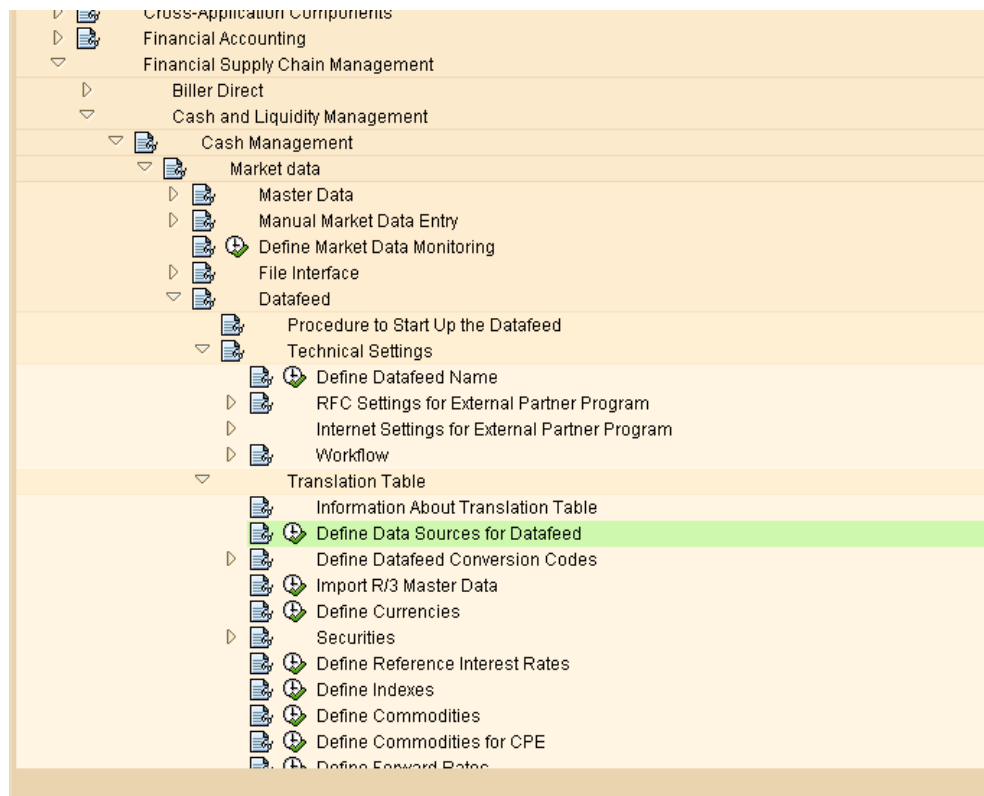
Cross-Application Components
Financial Accounting
Financial Supply Chain Management
Biller Direct
Cash and Liquidity Management
Cash Management
Market data
Master Data
Manual Market Data Entry
Define Market Data Monitoring
File Interface
Datafeed
Procedure to Start Up the Datafeed
Technical Settings
Define Datafeed Name
RFC Settings for External Partner Program
Internet Settings for External Partner Program
Workflow
Translation Table
Information About Translation Table
Define Data Sources for Datafeed
Define Datafeed Conversion Codes
Import R/3 Master Data
Define Currencies
Securities
Define Reference Interest Rates
Define Indexes
Define Commodities
Define Commodities for CPE
Define Forward Rates